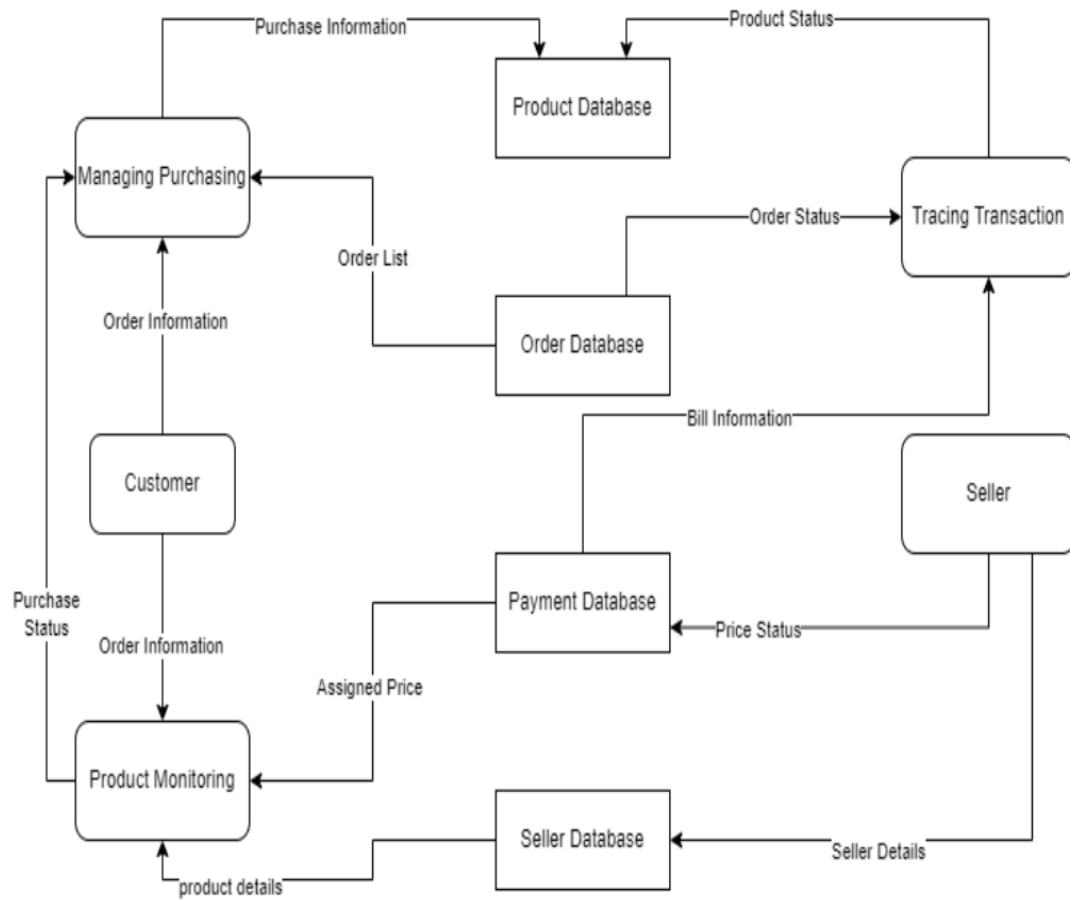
Purchase Information

Product Status

Product Database

Managing Purchasing

Order Status

Tracing Transaction

Order List

Order Information

Order Database

Bill Information

Customer

Seller

Purchase Status

Payment Database

Price Status

Order Information

Assigned Price

Product Monitoring

Seller Database

Seller Details

product details